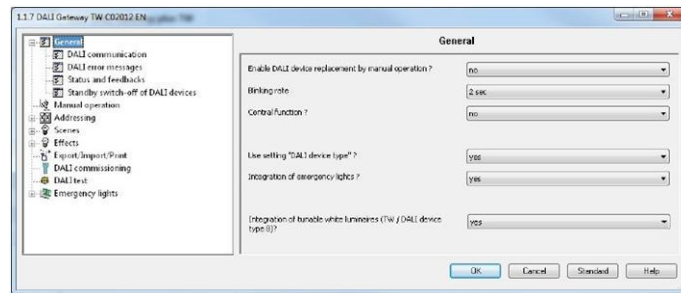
1.1.7 DALI Gateway TW C02012 EN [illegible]

General
DALI communication
DALI error messages
Status and feedbacks
Standby switch-off of DALI devices
Manual operation
Addressing
Scenes
Effects
Export/Import/Print
DALI commissioning
DALI test
Emergency lights

General

Enable DALI device replacement by manual operation ? | no
Blinking rate | 2 sec
Central function ? | no
Use setting "DALI device type" ? | yes
Integration of emergency lights ? | yes
Integration of tunable white luminaires (TW / DALI device type 8)? | yes

OK | Cancel | Standard | Help